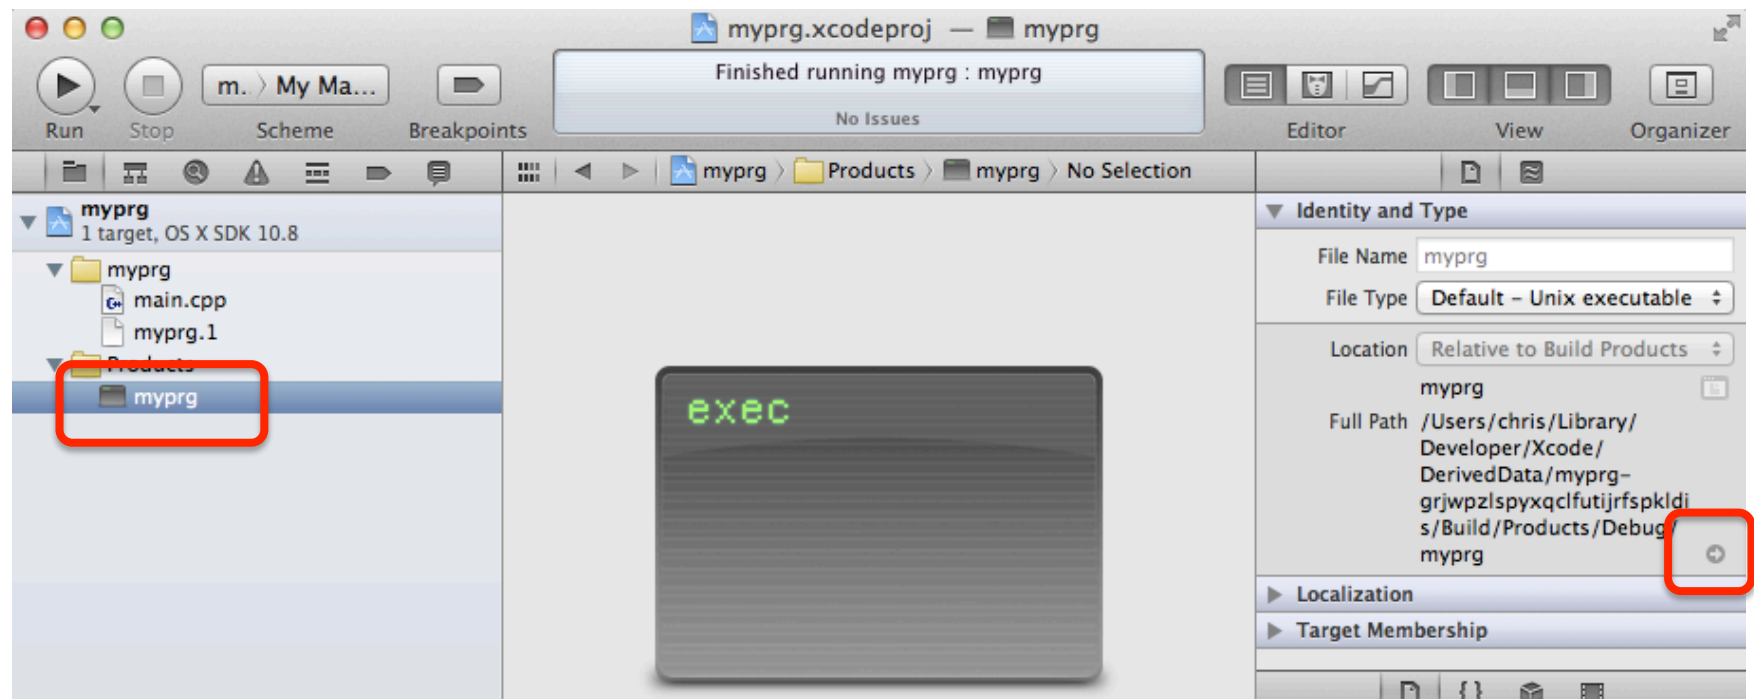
myprg.xcodeproj — myprg

Run Stop m. My Ma... Scheme Breakpoints

Finished running myprg : myprg
No Issues

Editor View Organizer

myprg Products myprg No Selection

myprg
1 target, OS X SDK 10.8
myprg
main.cpp
myprg.1
Products
myprg

exec

Identity and Type
File Name myprg
File Type Default – Unix executable
Location Relative to Build Products
myprg
Full Path /Users/chris/Library/Developer/Xcode/DerivedData/myprg-grjwpzlspyxqclfutijrfspkldis/Build/Products/Debug/myprg
Localization
Target Membership